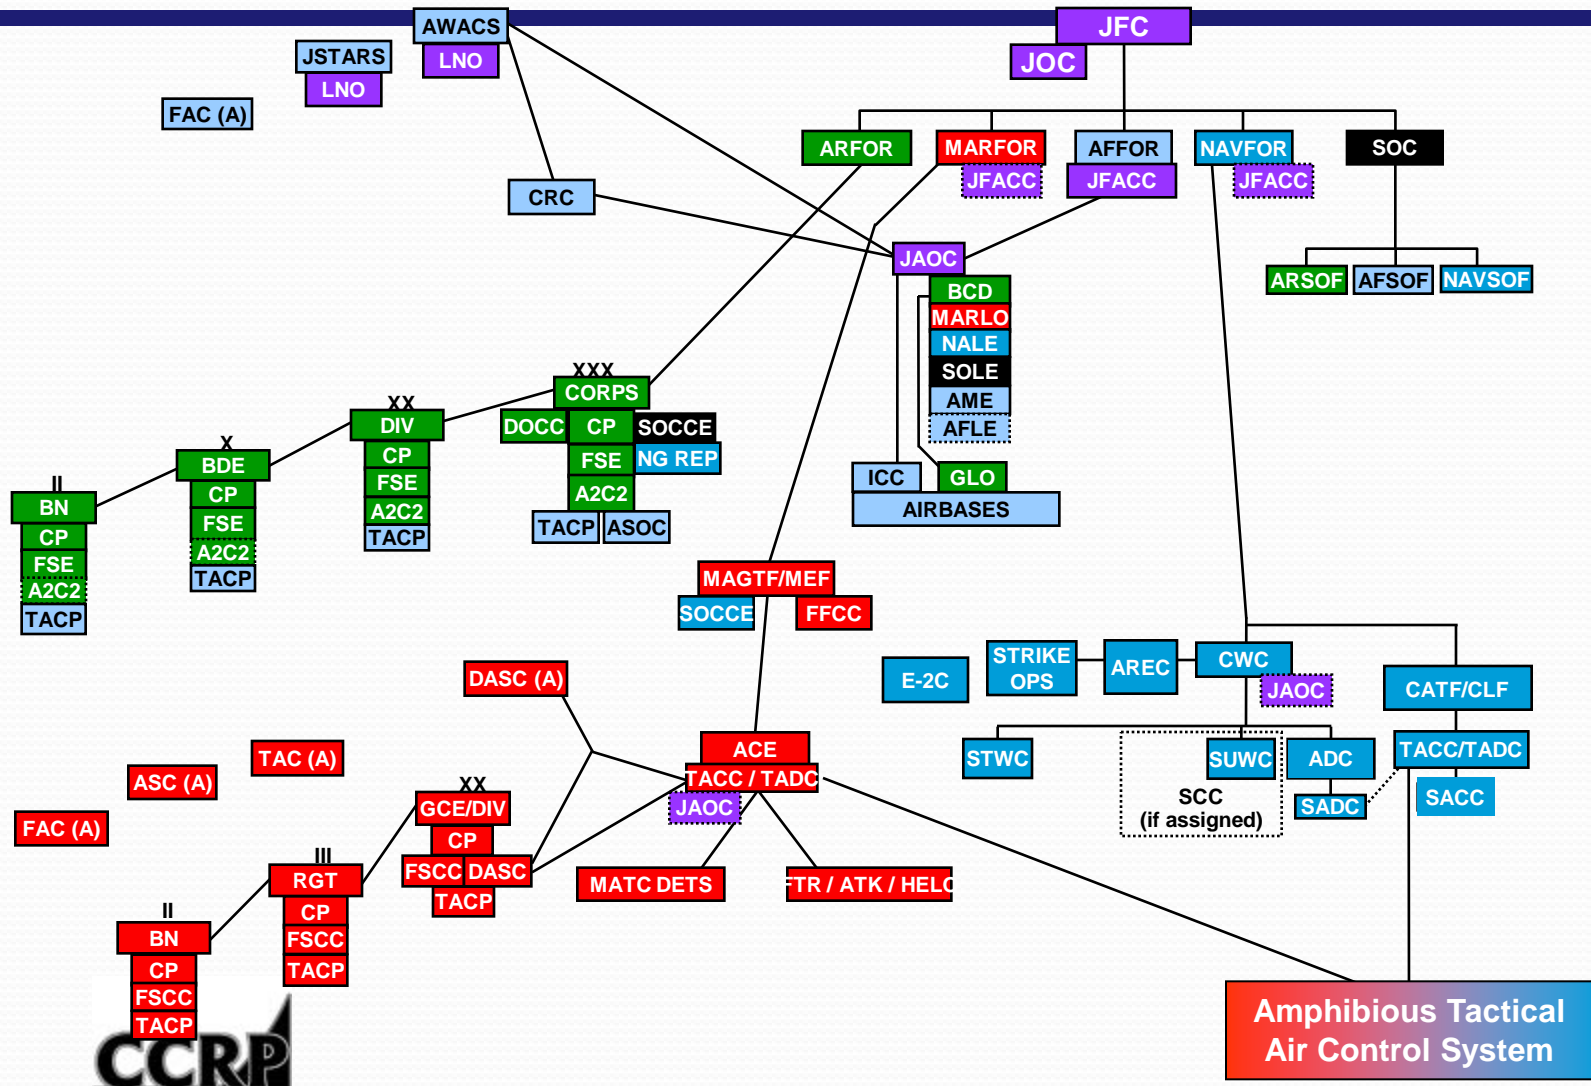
AWACS
LNO
JSTARS
LNO
FAC (A)
JFC
JOC
ARFOR
MARFOR
JFACC
AFFOR
JFACC
NAVFOR
JFACC
SOC
CRC
JAOC
BCD
MARLO
NALE
SOLE
AME
AFLE
ARSOF
AFSOF
NAVSOF
ICC
GLO
AIRBASES
XXX
CORPS
DOCC
CP
SOCCE
FSE
NG REP
A2C2
TACP
ASOC
XX
DIV
CP
FSE
A2C2
TACP
X
BDE
CP
FSE
A2C2
TACP
II
BN
CP
FSE
A2C2
TACP
MAGTF/MEF
SOCCE
FFCC
E-2C
STRIKE OPS
AREC
CWC
JAOC
CATF/CLF
DASC (A)
TAC (A)
ASC (A)
FAC (A)
ACE
TACC / TADC
JAOC
STWC
SUWC
ADC
TACC/TADC
SCC (if assigned)
SADC
SACC
XX
GCE/DIV
CP
FSCC
DASC
TACP
III
RGT
CP
FSCC
TACP
II
BN
CP
FSCC
TACP
MATC DETS
FTR / ATK / HELO
CCRP
Amphibious Tactical Air Control System